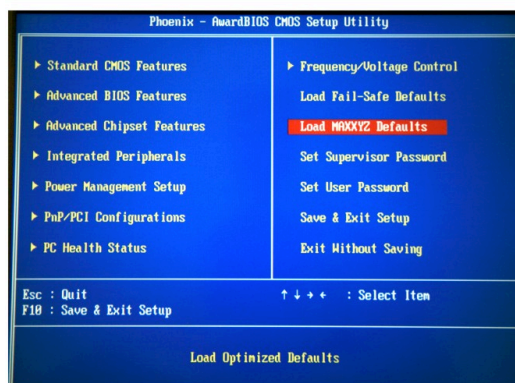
Phoenix - AwardBIOS CMOS Setup Utility

▶ Standard CMOS Features
▶ Advanced BIOS Features
▶ Advanced Chipset Features
▶ Integrated Peripherals
▶ Power Management Setup
▶ PnP/PCI Configurations
▶ PC Health Status

▶ Frequency/Voltage Control
Load Fail-Safe Defaults
Load MAXXYZ Defaults
Set Supervisor Password
Set User Password
Save & Exit Setup
Exit Without Saving

Esc : Quit
F10 : Save & Exit Setup

↑ ↓ → ← : Select Item

Load Optimized Defaults